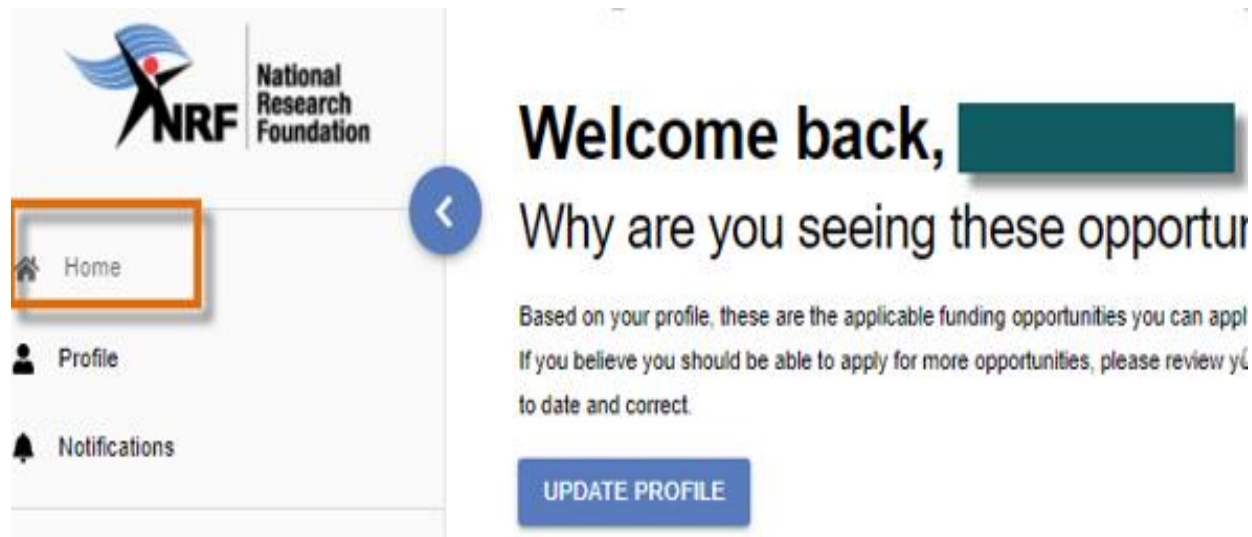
NRF National Research Foundation

Home

Profile

Notifications

Welcome back, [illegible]

Why are you seeing these opportu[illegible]

Based on your profile, these are the applicable funding opportunities you can appl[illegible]
If you believe you should be able to apply for more opportunities, please review y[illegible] to date and correct.

UPDATE PROFILE